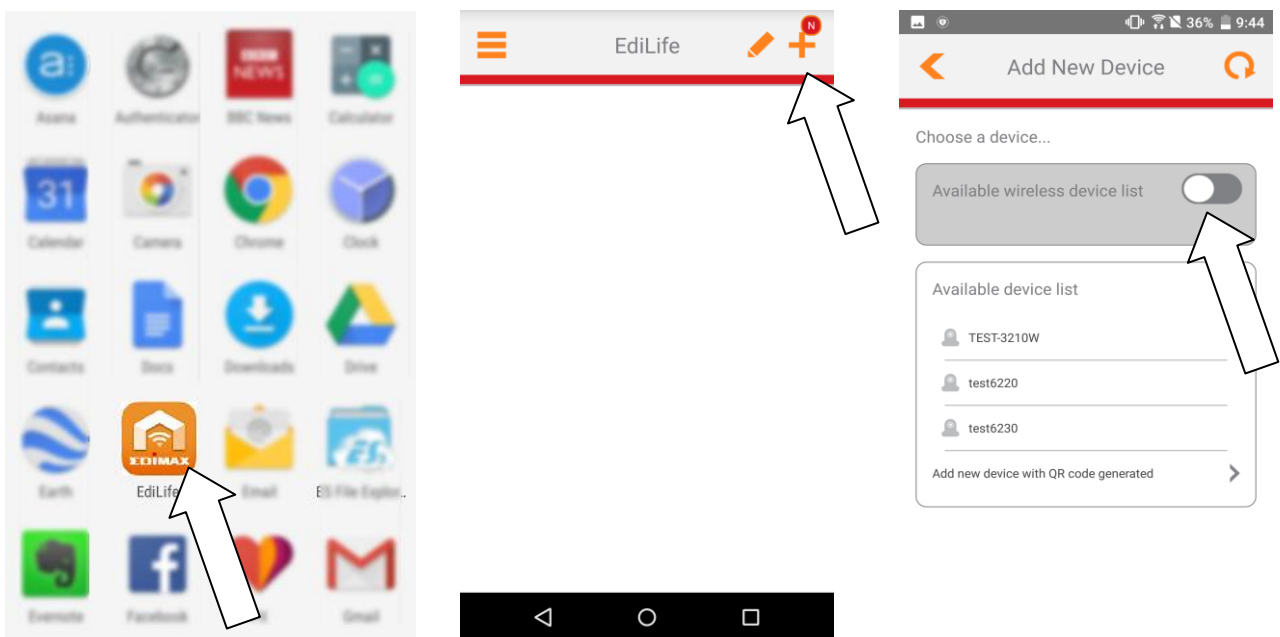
Asana
Authenticator
BBC NEWS
BBC News
Calculator
31
Calendar
Camera
Chrome
Clock
Contacts
Docs
Downloads
Drive
Earth
EDIMAX
EdiLife
Email
ES File Explor...
Evernote
Facebook
Gmail

EdiLife
N

36% 9:44
Add New Device
Choose a device...
Available wireless device list
Available device list
TEST-3210W
test6220
test6230
Add new device with QR code generated